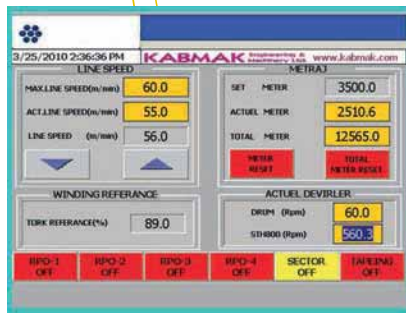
3/25/2010 2:36:36 PM

KABMAK Engineering & Machinery Ltd. www.kabmak.com

LINE SPEED

MAX.LINE SPEED(m/min) 60.0

ACT.LINE SPEED(m/min) 55.0

LINE SPEED (m/min) 56.0

METRAJ

SET METER 3500.0

ACTUEL METER 2510.6

TOTAL METER 12565.0

METER RESET

TOTAL METER RESET

WINDING REFERANCE

TORK REFERANCE(%) 89.0

ACTUEL DEVIRLER

DRUM (Rpm) 60.0

STH800 (Rpm) 560.3

RPO-1 OFF

RPO-2 OFF

RPO-3 OFF

RPO-4 OFF

SECTOR OFF

TAPEING OFF